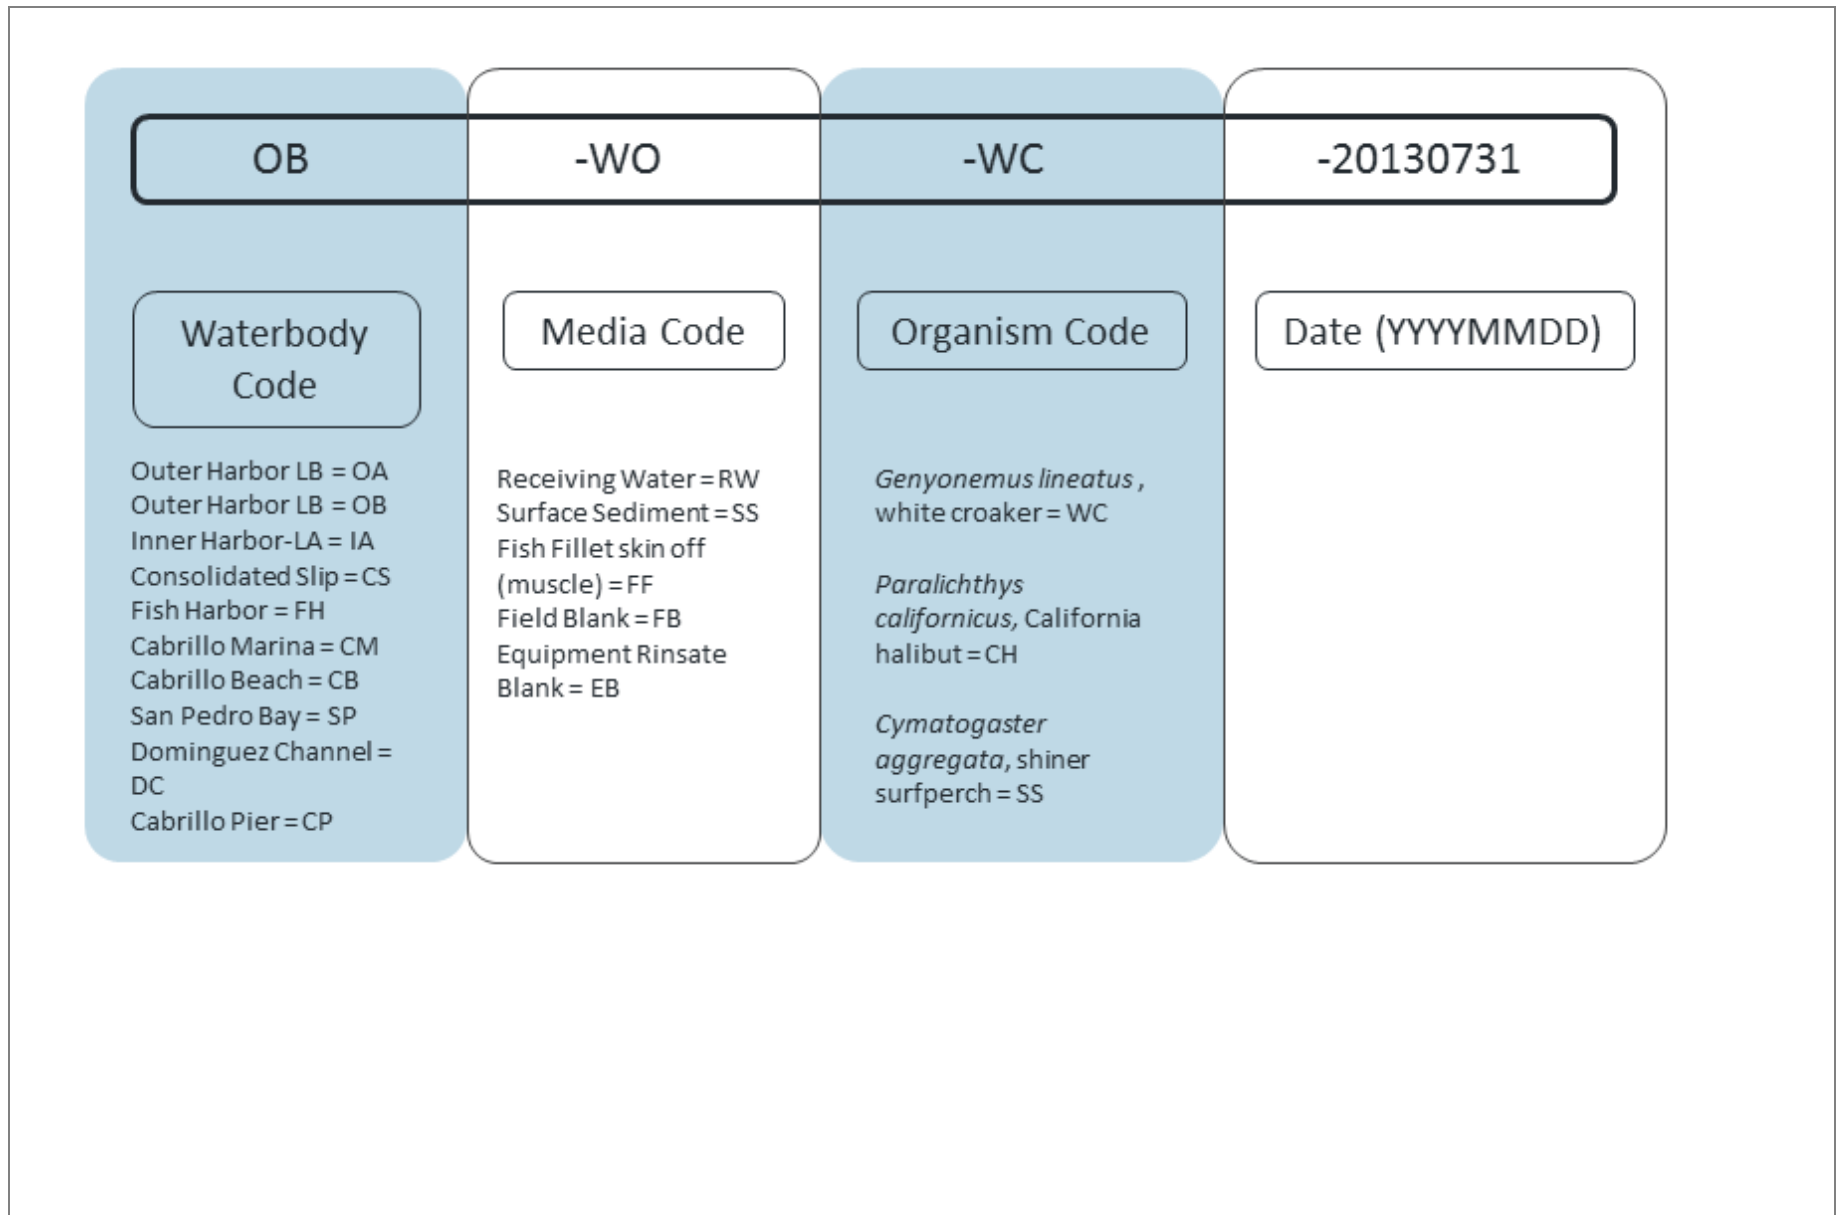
OB -WO -WC -20130731

Waterbody Code

Outer Harbor LB = OA
Outer Harbor LB = OB
Inner Harbor-LA = IA
Consolidated Slip = CS
Fish Harbor = FH
Cabrillo Marina = CM
Cabrillo Beach = CB
San Pedro Bay = SP
Dominguez Channel = DC
Cabrillo Pier = CP

Media Code

Receiving Water = RW
Surface Sediment = SS
Fish Fillet skin off (muscle) = FF
Field Blank = FB
Equipment Rinsate Blank = EB

Organism Code

Genyonemus lineatus, white croaker = WC

Paralichthys californicus, California halibut = CH

Cymatogaster aggregata, shiner surfperch = SS

Date (YYYYMMDD)